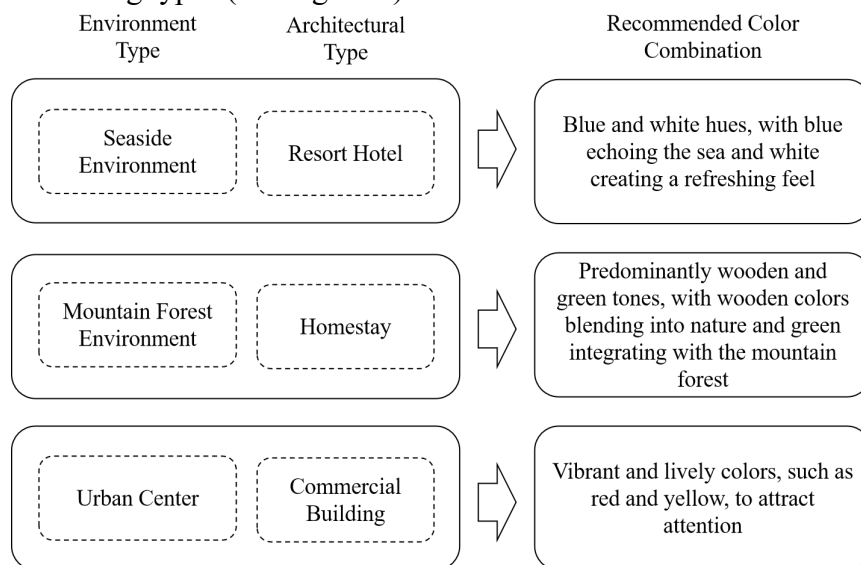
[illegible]

Environment Type

Architectural Type

Recommended Color Combination

Seaside Environment

Resort Hotel

Blue and white hues, with blue echoing the sea and white creating a refreshing feel

Mountain Forest Environment

Homestay

Predominantly wooden and green tones, with wooden colors blending into nature and green integrating with the mountain forest

Urban Center

Commercial Building

Vibrant and lively colors, such as red and yellow, to attract attention